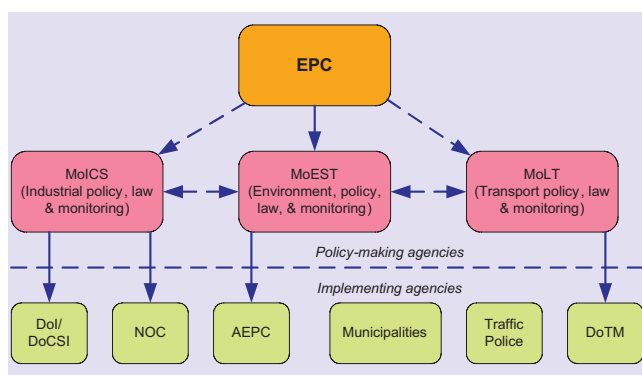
EPC

MoICS
(Industrial policy, law & monitoring)

MoEST
(Environment, policy, law, & monitoring)

MoLT
(Transport policy, law & monitoring)

Policy-making agencies

Implementing agencies

DoI/
DoCSI

NOC

AEPC

Municipalities

Traffic
Police

DoTM